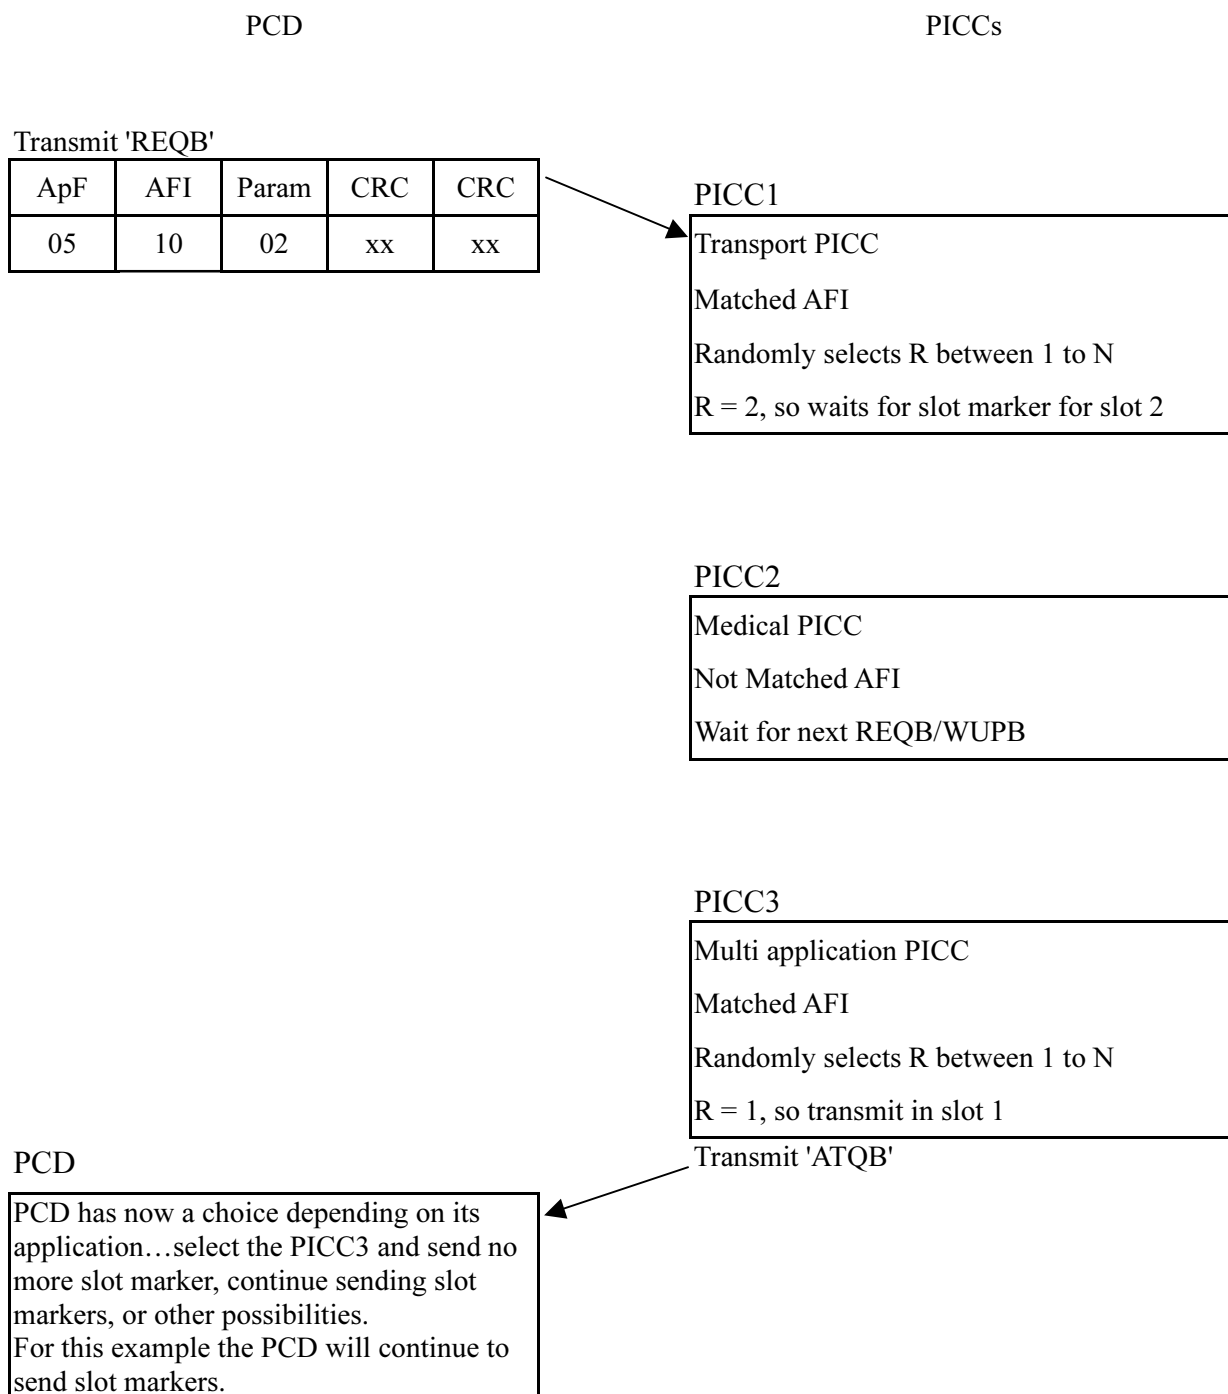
PCD

PICCs

Transmit 'REQB'

| ApF | AFI | Param | CRC | CRC |
|---|---|---|---|---|
| 05 | 10 | 02 | xx | xx |

PICC1

Transport PICC

Matched AFI

Randomly selects R between 1 to N

R = 2, so waits for slot marker for slot 2

PICC2

Medical PICC

Not Matched AFI

Wait for next REQB/WUPB

PICC3

Multi application PICC

Matched AFI

Randomly selects R between 1 to N

R = 1, so transmit in slot 1

Transmit 'ATQB'

PCD

PCD has now a choice depending on its application…select the PICC3 and send no more slot marker, continue sending slot markers, or other possibilities.
For this example the PCD will continue to send slot markers.